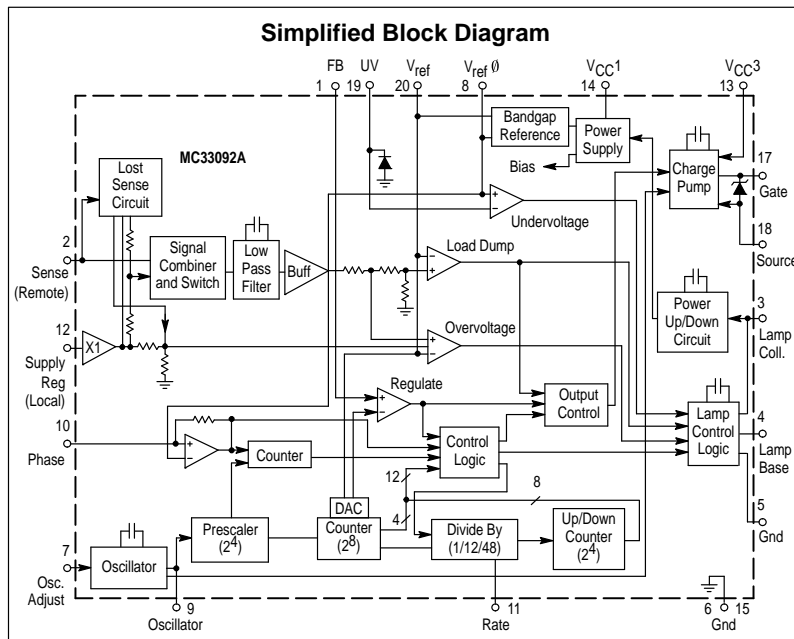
Simplified Block Diagram

FB 1
UV 19
$V_{ref}$ 20
$V_{ref}$ Ø 8
$V_{CC}1$ 14
$V_{CC}3$ 13

MC33092A

Bandgap Reference
Power Supply
Bias
Charge Pump
17 Gate
18 Source
Lost Sense Circuit
Undervoltage
2 Sense (Remote)
Signal Combiner and Switch
Low Pass Filter
Buff
Load Dump
Power Up/Down Circuit
3 Lamp Coll.
12 Supply Reg (Local)
X1
Overvoltage
Regulate
Output Control
10 Phase
Counter
Control Logic
Lamp Control Logic
4 Lamp Base
12
8
DAC
Prescaler $(2^4)$
Counter $(2^8)$
4
Divide By (1/12/48)
Up/Down Counter $(2^4)$
5 Gnd
7 Osc. Adjust
Oscillator
9 Oscillator
11 Rate
6 15 Gnd